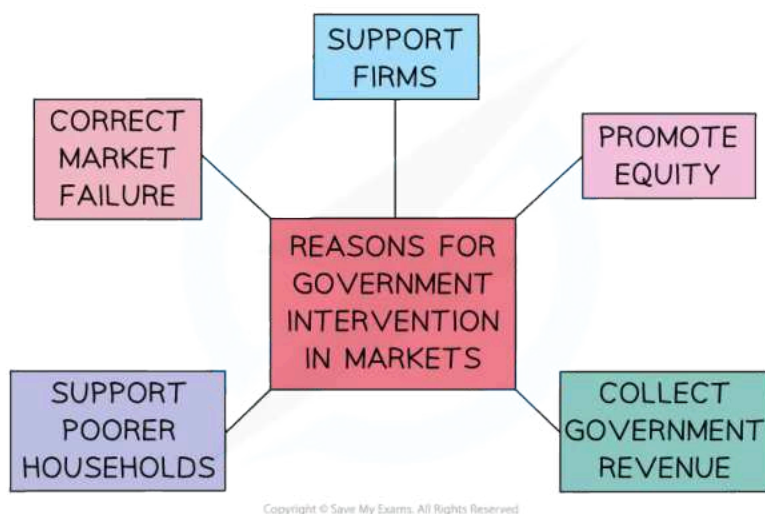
SUPPORT FIRMS

CORRECT MARKET FAILURE

PROMOTE EQUITY

REASONS FOR GOVERNMENT INTERVENTION IN MARKETS

SUPPORT POORER HOUSEHOLDS

COLLECT GOVERNMENT REVENUE

Copyright © Save My Exams. All Rights Reserved